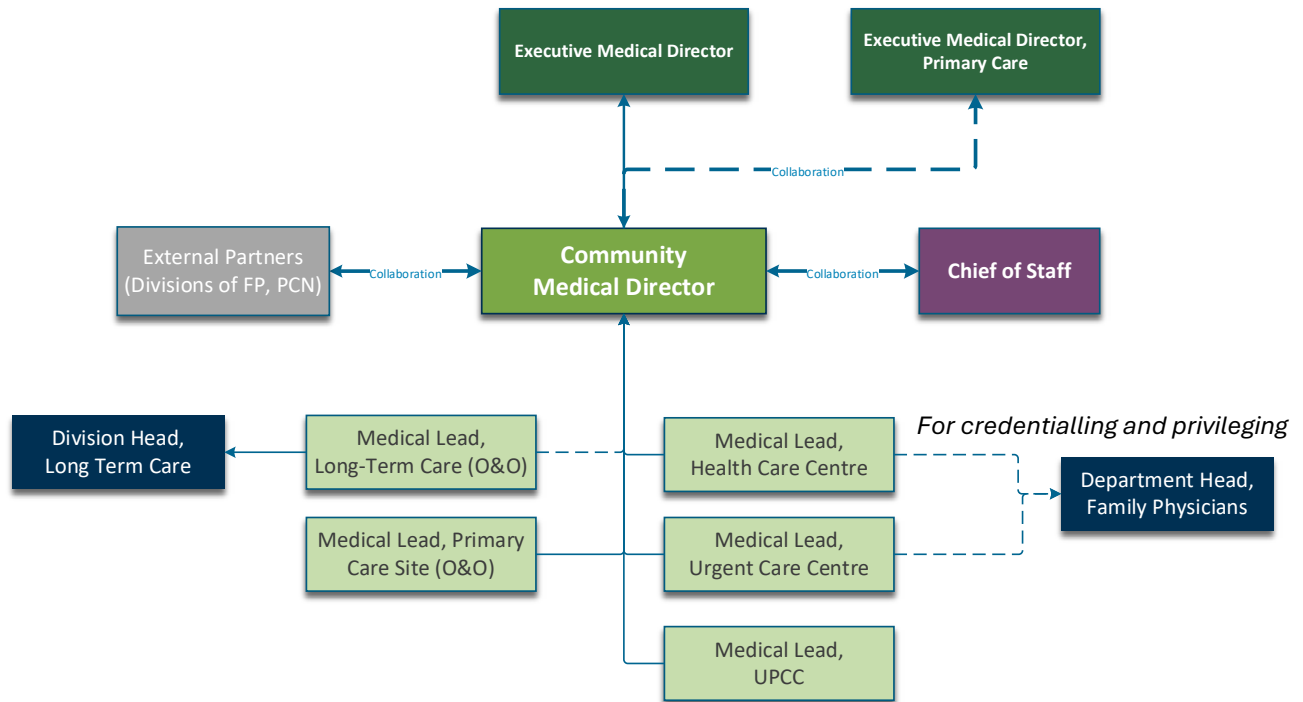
Executive Medical Director

Executive Medical Director, Primary Care

Collaboration

External Partners (Divisions of FP, PCN)

Collaboration

Community Medical Director

Collaboration

Chief of Staff

Division Head, Long Term Care

Medical Lead, Long-Term Care (O&O)

Medical Lead, Health Care Centre

For credentialling and privileging

Department Head, Family Physicians

Medical Lead, Primary Care Site (O&O)

Medical Lead, Urgent Care Centre

Medical Lead, UPCC